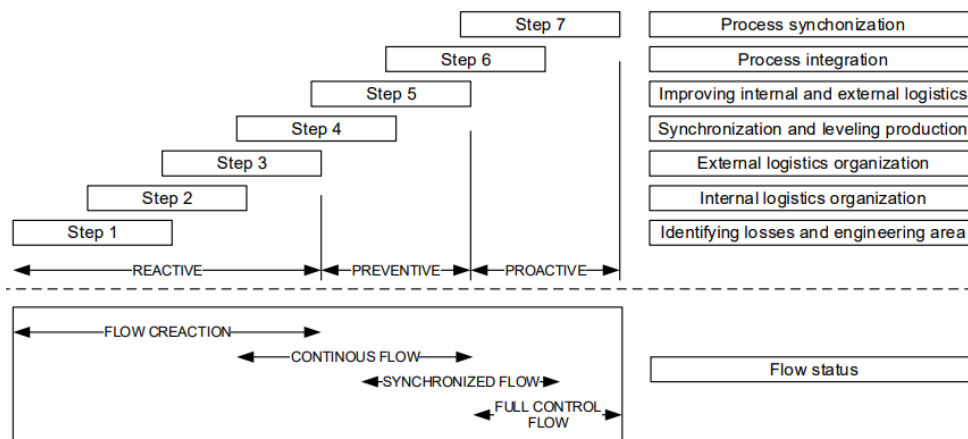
Step 7
Step 6
Step 5
Step 4
Step 3
Step 2
Step 1

Process synchonization
Process integration
Improving internal and external logistics
Synchronization and leveling production
External logistics organization
Internal logistics organization
Identifying losses and engineering area

REACTIVE
PREVENTIVE
PROACTIVE

FLOW CREACTION
CONTINOUS FLOW
SYNCHRONIZED FLOW
FULL CONTROL FLOW

Flow status